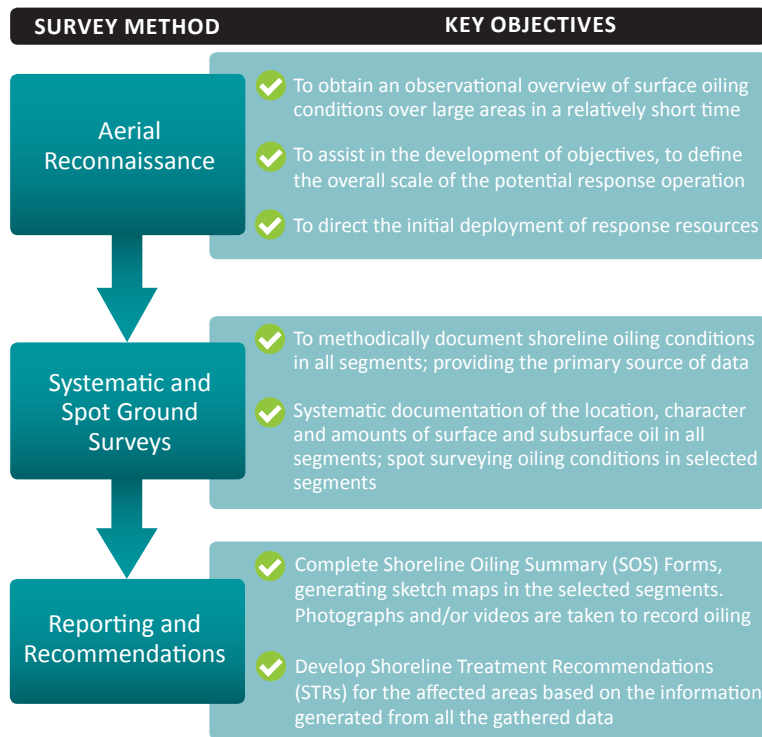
SURVEY METHOD

KEY OBJECTIVES

Aerial Reconnaissance

To obtain an observational overview of surface oiling conditions over large areas in a relatively short time

To assist in the development of objectives, to define the overall scale of the potential response operation

To direct the initial deployment of response resources

Systematic and Spot Ground Surveys

To methodically document shoreline oiling conditions in all segments; providing the primary source of data

Systematic documentation of the location, character and amounts of surface and subsurface oil in all segments; spot surveying oiling conditions in selected segments

Reporting and Recommendations

Complete Shoreline Oiling Summary (SOS) Forms, generating sketch maps in the selected segments. Photographs and/or videos are taken to record oiling

Develop Shoreline Treatment Recommendations (STRs) for the affected areas based on the information generated from all the gathered data